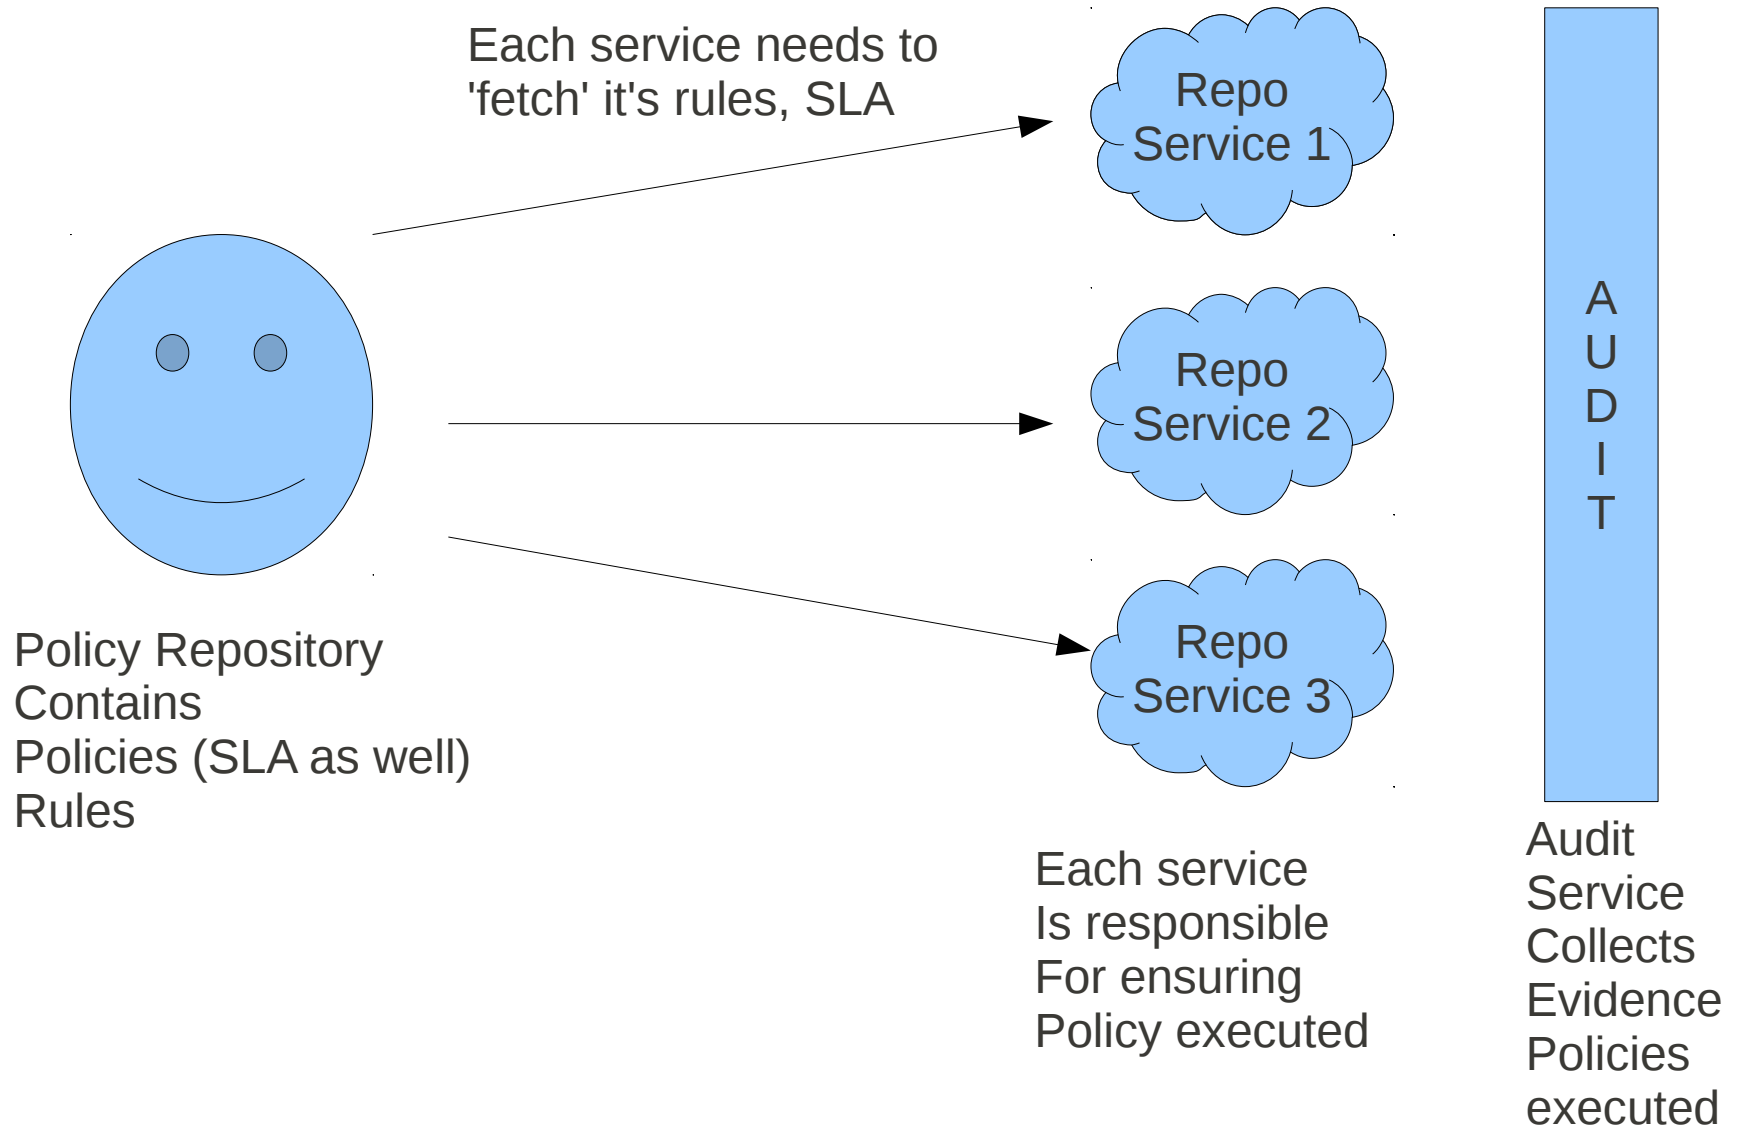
Each service needs to 'fetch' it's rules, SLA

Repo Service 1

Repo Service 2

Repo Service 3

A
U
D
I
T

Policy Repository
Contains
Policies (SLA as well)
Rules

Each service
Is responsible
For ensuring
Policy executed

Audit
Service
Collects
Evidence
Policies
executed